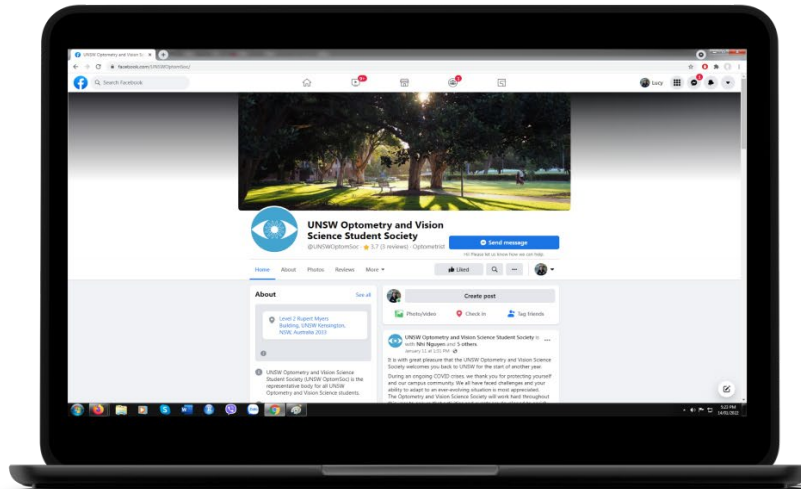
UNSW Optometry and Vision Sci

facebook.com/UNSWOptomSoc/

Search Facebook

Lucy

UNSW Optometry and Vision Science Student Society

@UNSWOptomSoc · ★ 5.0 (5 reviews) · Optometrist

Send message

Hi! Please let us know how we can help

Home About Photos Reviews More ▾

Liked

About

See all

Level 2 Rupert Myers Building, UNSW Kensington, NSW, Australia 2033

UNSW Optometry and Vision Science Student Society (UNSW OptomSoc) is the representative body for all UNSW Optometry and Vision Science students.

Create post

Photo/video

Check in

Tag friends

UNSW Optometry and Vision Science Student Society is with Nhi Nguyen and 5 others.

January 11 at 1:55 PM ·

It is with great pleasure that the UNSW Optometry and Vision Science Society welcomes you back to UNSW for the start of another year.

During an ongoing COVID crises, we thank you for protecting yourself and our campus community. We all have faced challenges and your ability to adapt to an ever-evolving situation is most appreciated.

The Optometry and Vision Science Society will work hard throughout

5:23 PM
14/01/2022